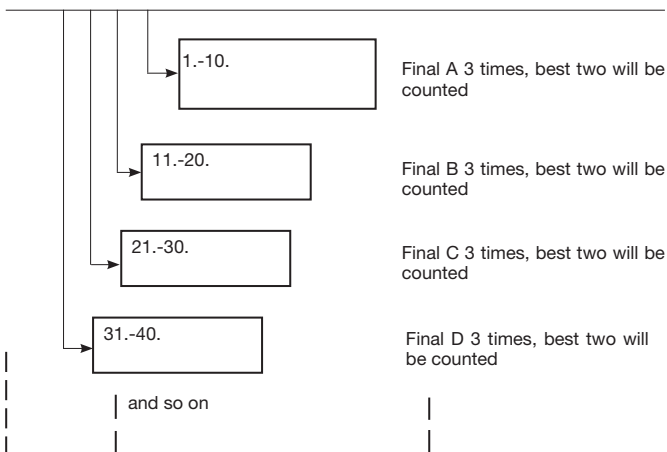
1.-10.

Final A 3 times, best two will be counted

11.-20.

Final B 3 times, best two will be counted

21.-30.

Final C 3 times, best two will be counted

31.-40.

Final D 3 times, best two will be counted

and so on